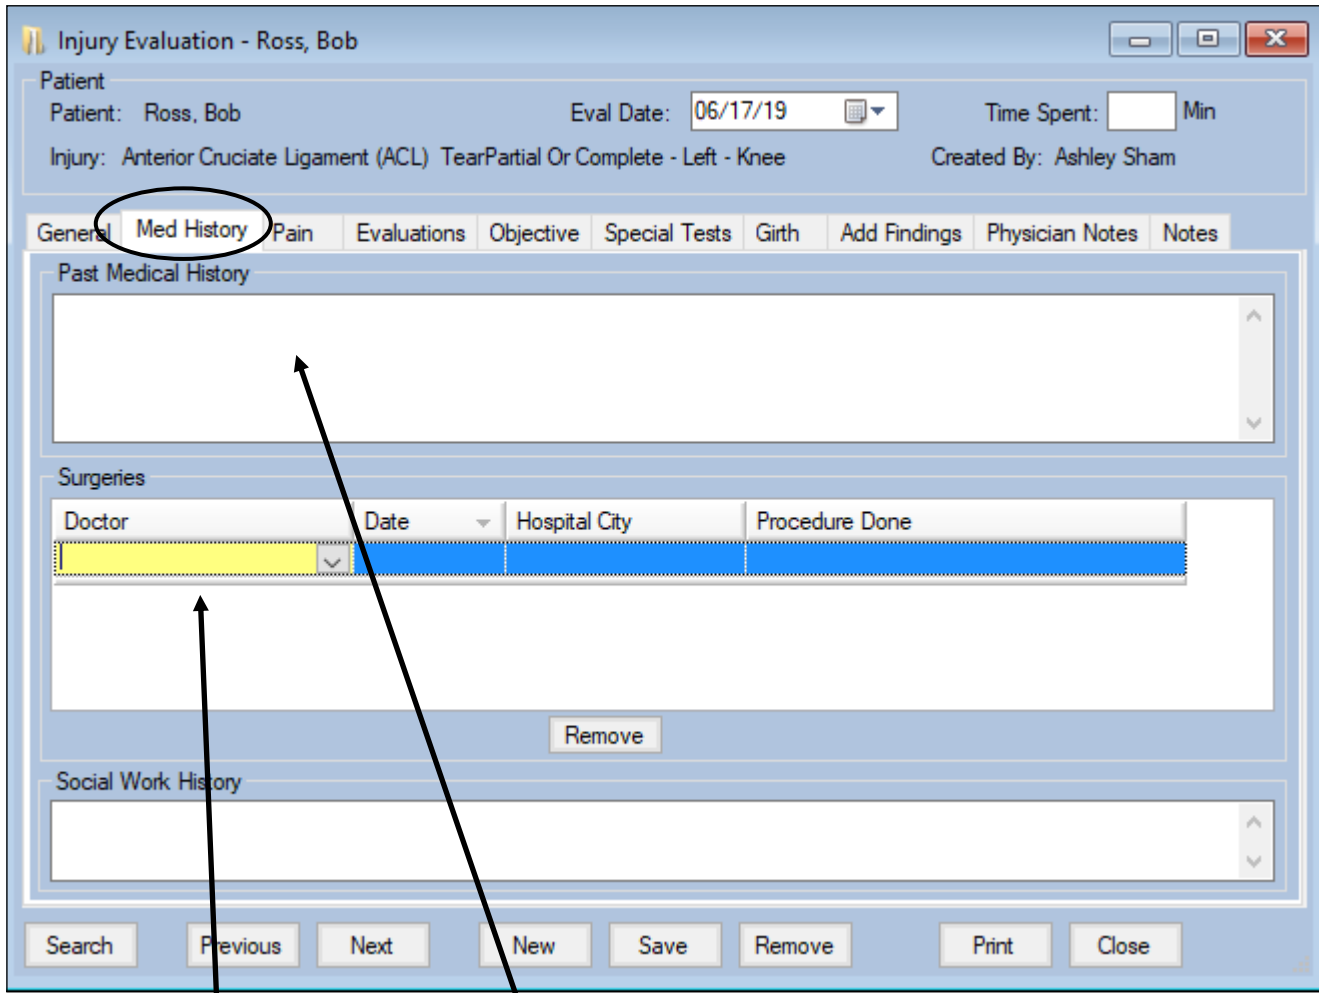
Injury Evaluation - Ross, Bob

Patient

Patient: Ross, Bob

Eval Date: 06/17/19

Time Spent: Min

Injury: Anterior Cruciate Ligament (ACL) TearPartial Or Complete - Left - Knee

Created By: Ashley Sham

General | Med History | Pain | Evaluations | Objective | Special Tests | Girth | Add Findings | Physician Notes | Notes

Past Medical History

Surgeries

| Doctor | Date | Hospital City | Procedure Done |
|---|---|---|---|
| | | | |

Remove

Social Work History

Search | Previous | Next | New | Save | Remove | Print | Close